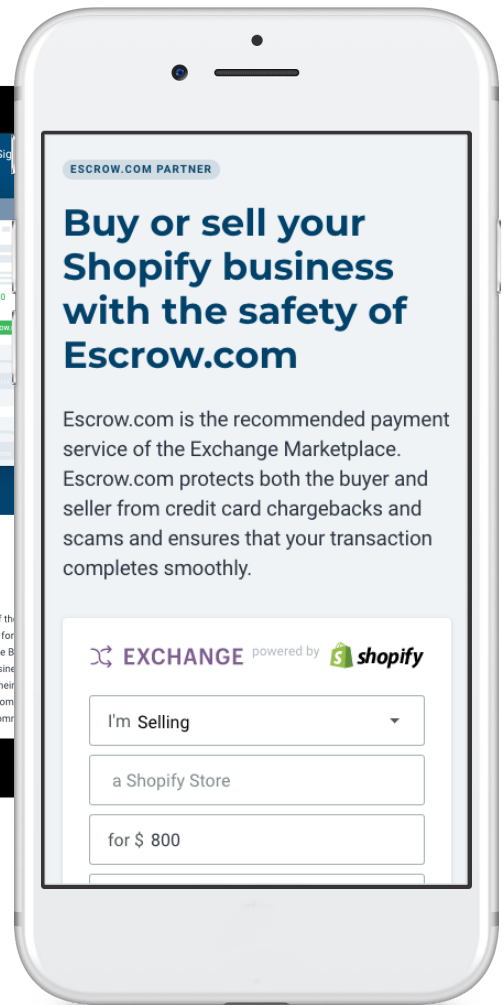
ESCROW.COM PARTNER

Buy or sell your Shopify business with the safety of Escrow.com

Escrow.com is the recommended payment service of the Exchange Marketplace. Escrow.com protects both the buyer and seller from credit card chargebacks and scams and ensures that your transaction completes smoothly.

EXCHANGE powered by shopify

I'm Selling

a Shopify Store

for $ 800